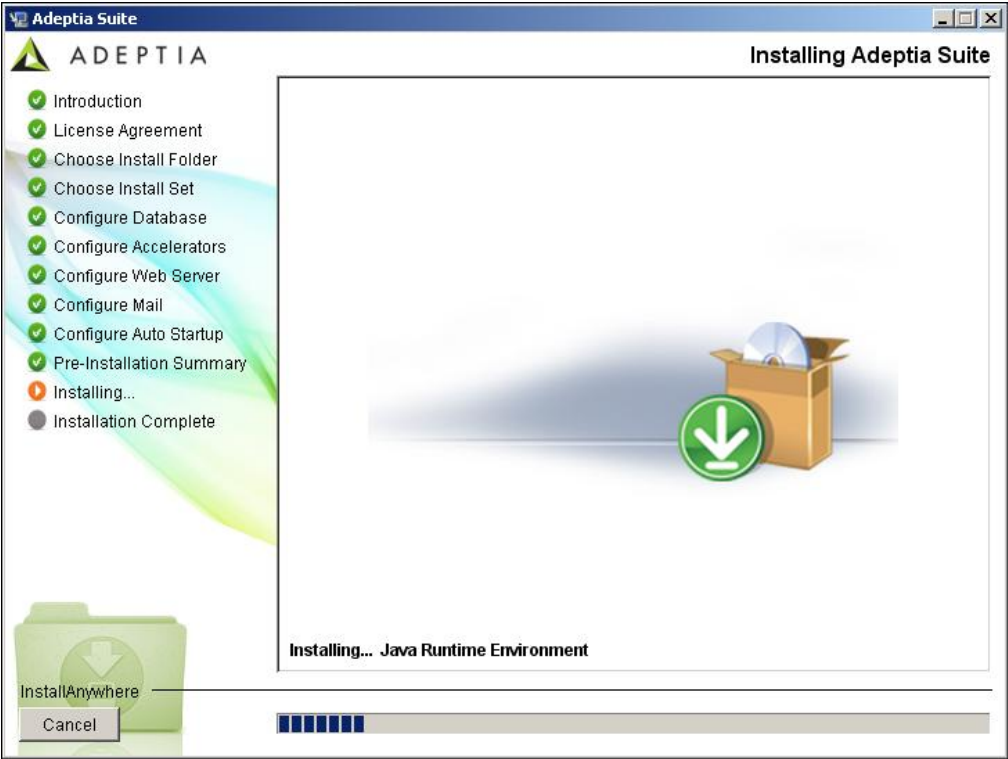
Adeptia Suite

ADEPTIA

Installing Adeptia Suite

Introduction
License Agreement
Choose Install Folder
Choose Install Set
Configure Database
Configure Accelerators
Configure Web Server
Configure Mail
Configure Auto Startup
Pre-Installation Summary
Installing...
Installation Complete

Installing... Java Runtime Environment

InstallAnywhere

Cancel